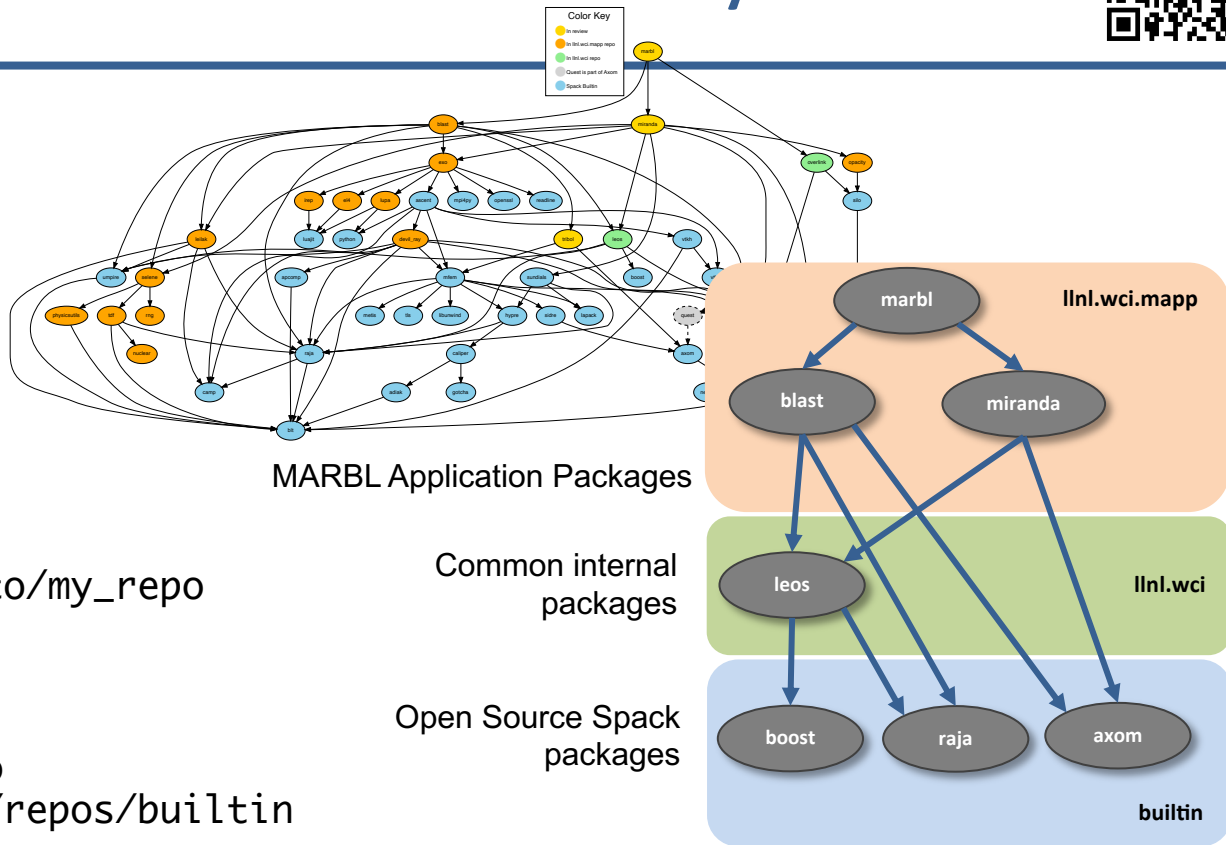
Color Key
In review
In llnl.wci.mapp repo
In llnl.wci repo
Quest is part of Axom
Spack Builtin

marbl
blast
miranda
eos
overlink
opacity
silo
mp
sil
lupa
ascent
mpi4py
openssl
readline
luajit
python
devil_ray
tribol
leos
vtkh
teton
umpire
selene
apcomp
mfem
sundials
boost
physicsutils
tdf
rng
metis
lis
libunwind
hypre
zlib
lapack
quest
nuclear
raja
caliper
axom
camp
adiak
gotcha
blt

MARBL Application Packages

Common internal packages

Open Source Spack packages

marbl
llnl.wci.mapp
blast
miranda
leos
llnl.wci
boost
raja
axom
builtin

o/my_repo

o
/repos/builtin